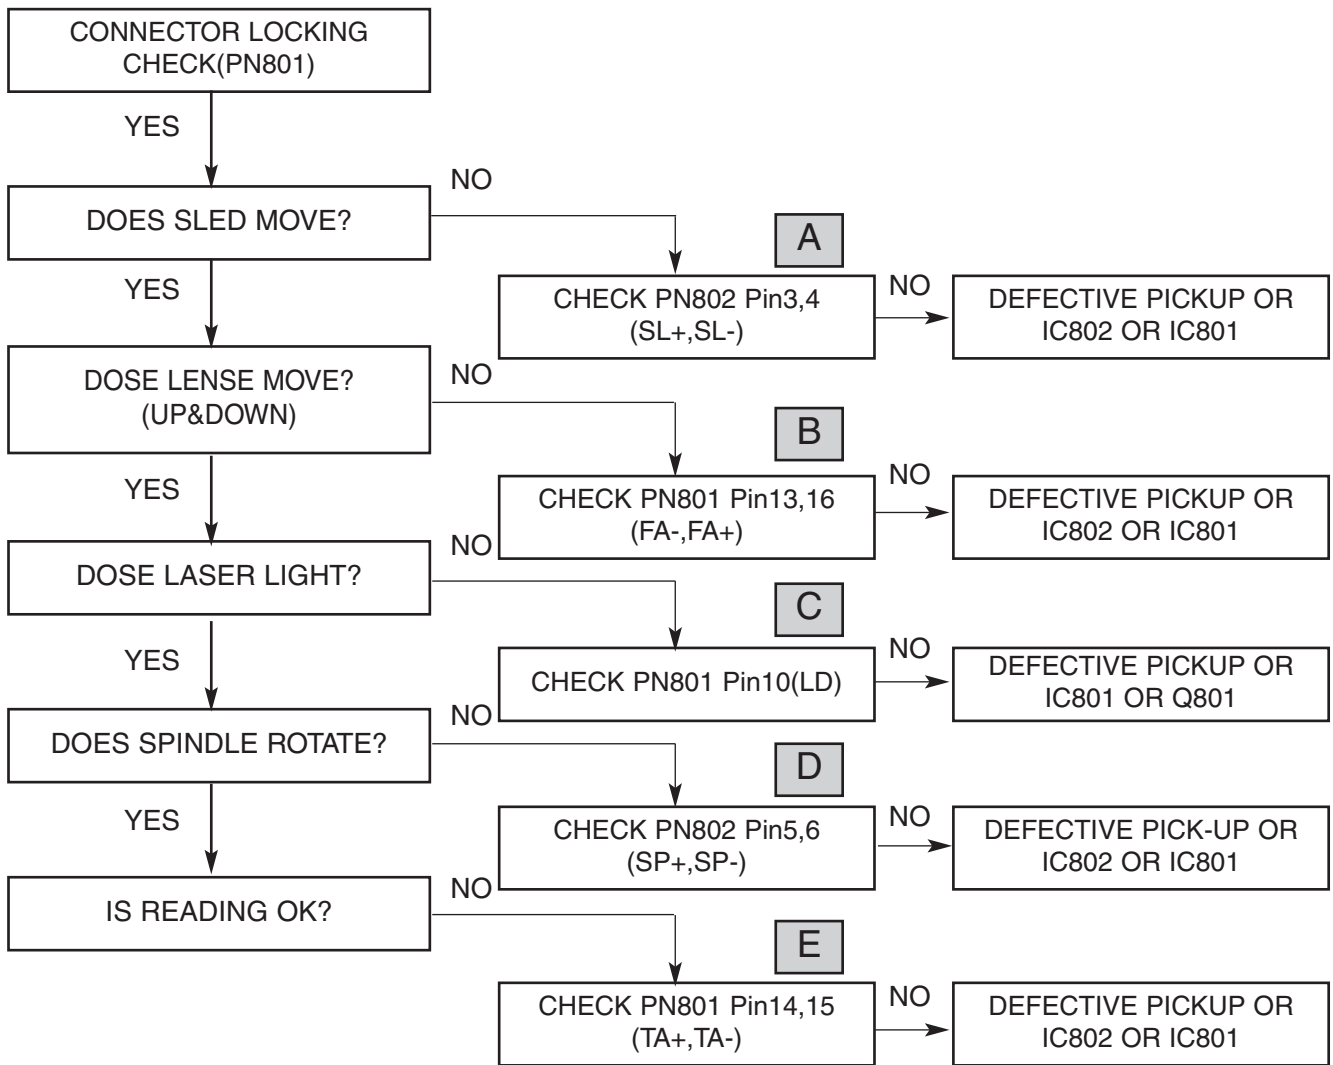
CONNECTOR LOCKING CHECK(PN801)

YES

DOES SLED MOVE?

NO

A

CHECK PN802 Pin3,4 (SL+,SL-)

NO

DEFECTIVE PICKUP OR IC802 OR IC801

YES

DOSE LENSE MOVE? (UP&DOWN)

NO

B

CHECK PN801 Pin13,16 (FA-,FA+)

NO

DEFECTIVE PICKUP OR IC802 OR IC801

YES

DOSE LASER LIGHT?

NO

C

CHECK PN801 Pin10(LD)

NO

DEFECTIVE PICKUP OR IC801 OR Q801

YES

DOES SPINDLE ROTATE?

NO

D

CHECK PN802 Pin5,6 (SP+,SP-)

NO

DEFECTIVE PICK-UP OR IC802 OR IC801

YES

IS READING OK?

NO

E

CHECK PN801 Pin14,15 (TA+,TA-)

NO

DEFECTIVE PICKUP OR IC802 OR IC801